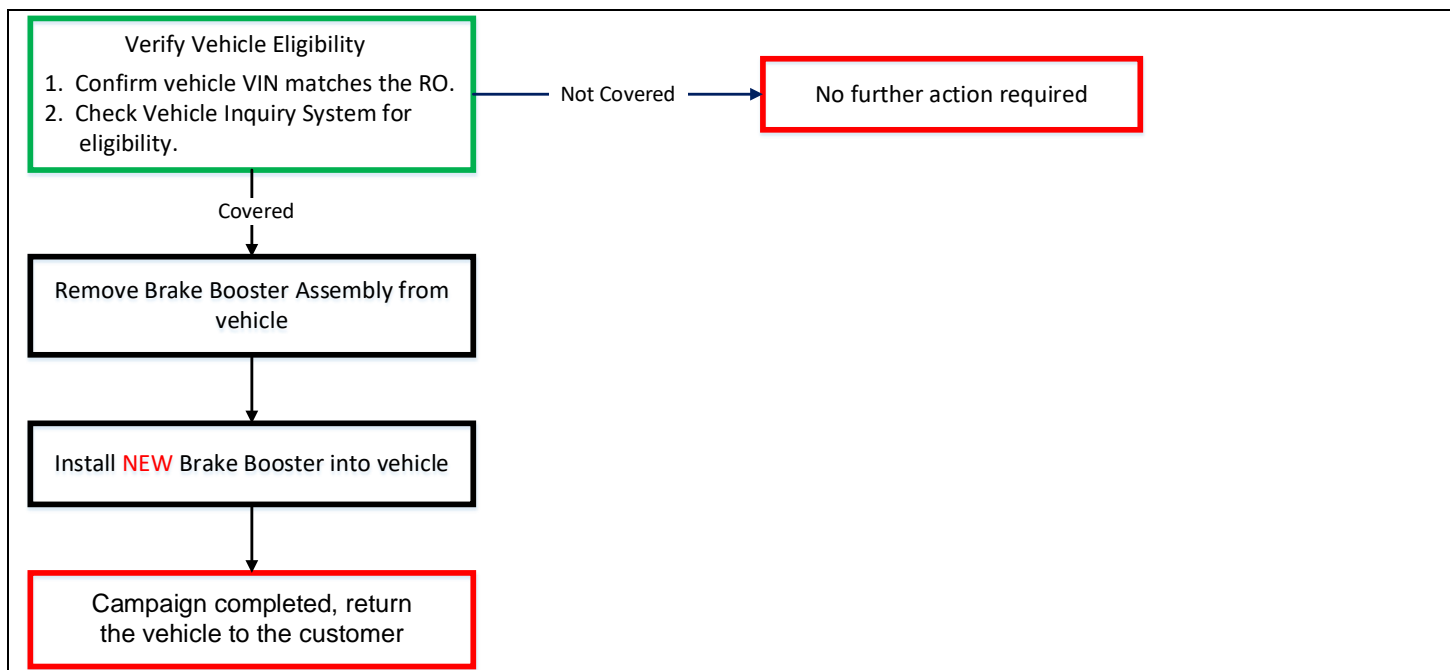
Verify Vehicle Eligibility

1. Confirm vehicle VIN matches the RO.
2. Check Vehicle Inquiry System for eligibility.

Not Covered

No further action required

Covered

Remove Brake Booster Assembly from vehicle

Install NEW Brake Booster into vehicle

Campaign completed, return the vehicle to the customer